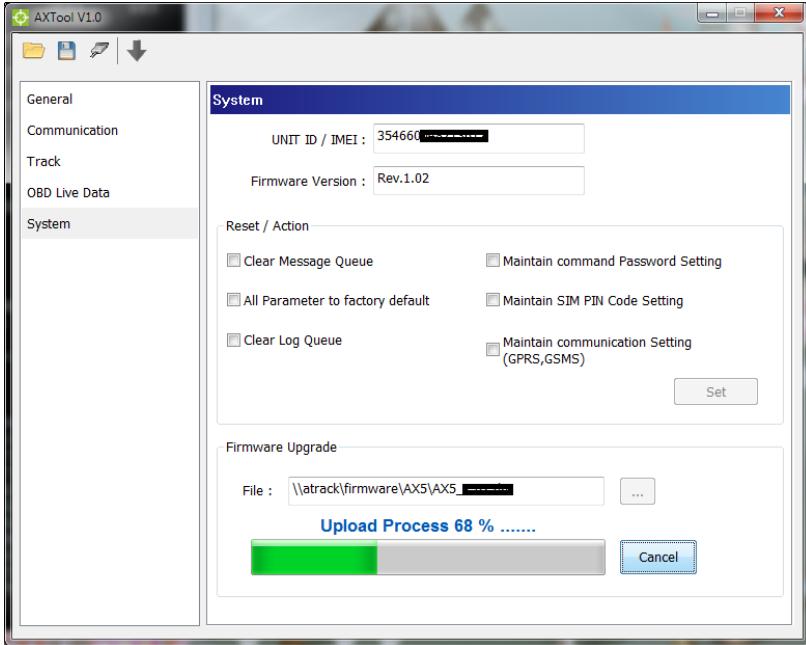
AXTool V1.0

General
Communication
Track
OBD Live Data
System

System

UNIT ID / IMEI : 354660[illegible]

Firmware Version : Rev.1.02

Reset / Action

Clear Message Queue
All Parameter to factory default
Clear Log Queue
Maintain command Password Setting
Maintain SIM PIN Code Setting
Maintain communication Setting (GPRS,GSMS)

Set

Firmware Upgrade

File : \\atrack\firmware\AX5\AX5_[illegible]

...

Upload Process 68 % .......

Cancel